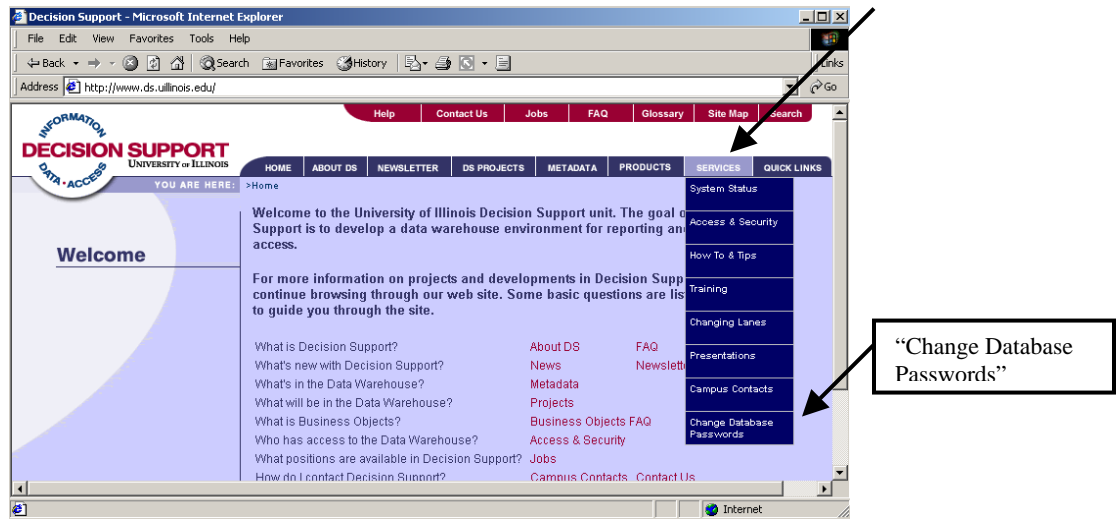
Decision Support - Microsoft Internet Explorer

File Edit View Favorites Tools Help

Back Search Favorites History

Address http://www.ds.uillinois.edu/

Go Links

Help Contact Us Jobs FAQ Glossary Site Map Search

INFORMATION DECISION SUPPORT UNIVERSITY OF ILLINOIS DATA ACCESS

HOME ABOUT DS NEWSLETTER DS PROJECTS METADATA PRODUCTS SERVICES QUICK LINKS

YOU ARE HERE: >Home

System Status
Access & Security
How To & Tips
Training
Changing Lanes
Presentations
Campus Contacts
Change Database Passwords

Welcome

Welcome to the University of Illinois Decision Support unit. The goal o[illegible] Support is to develop a data warehouse environment for reporting an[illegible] access.

For more information on projects and developments in Decision Supp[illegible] continue browsing through our web site. Some basic questions are lis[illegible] to guide you through the site.

What is Decision Support? About DS FAQ
What's new with Decision Support? News Newslett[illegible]
What's in the Data Warehouse? Metadata
What will be in the Data Warehouse? Projects
What is Business Objects? Business Objects FAQ
Who has access to the Data Warehouse? Access & Security
What positions are available in Decision Support? Jobs
How do I contact Decision Support? Campus Contacts Contact Us

Internet

"Change Database Passwords"